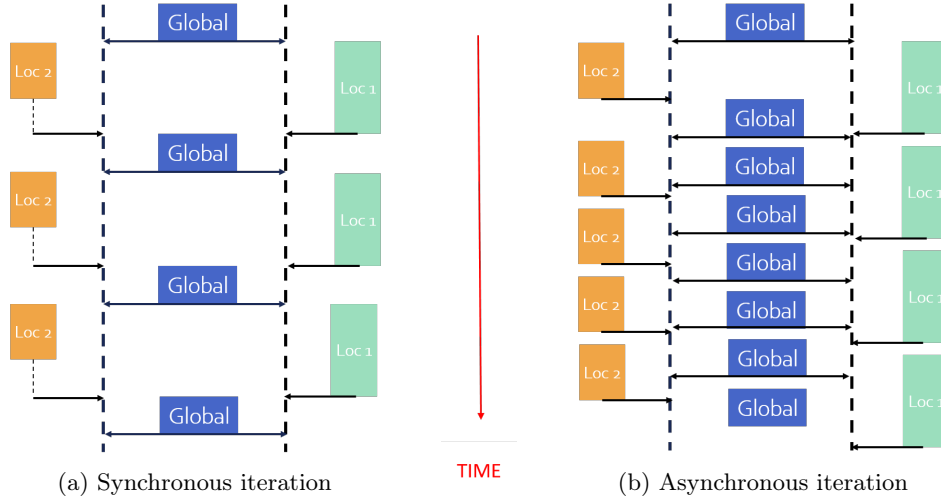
Global

Loc 2

Loc 1

Global

Loc 2

Loc 1

Global

Loc 2

Loc 1

Global

(a) Synchronous iteration

TIME

Global

Loc 2

Loc 1

Global

Loc 2

Global

Loc 1

Loc 2

Global

Loc 2

Global

Loc 1

Global

Loc 2

Global

Loc 1

Global

(b) Asynchronous iteration